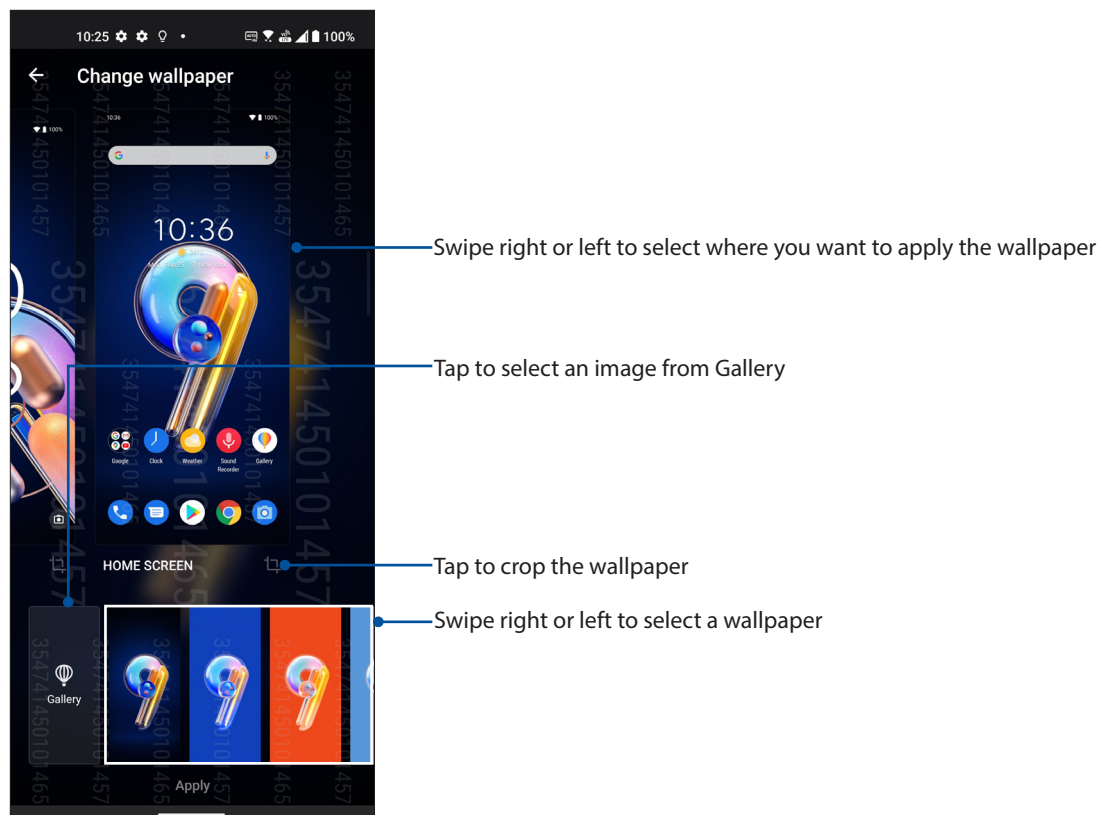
10:25 100%

Change wallpaper

10:36 100%

10:36

Google Clock Weather Sound Recorder Gallery

HOME SCREEN

Gallery

Apply

Swipe right or left to select where you want to apply the wallpaper

Tap to select an image from Gallery

Tap to crop the wallpaper

Swipe right or left to select a wallpaper

354741450101457
354741450101465